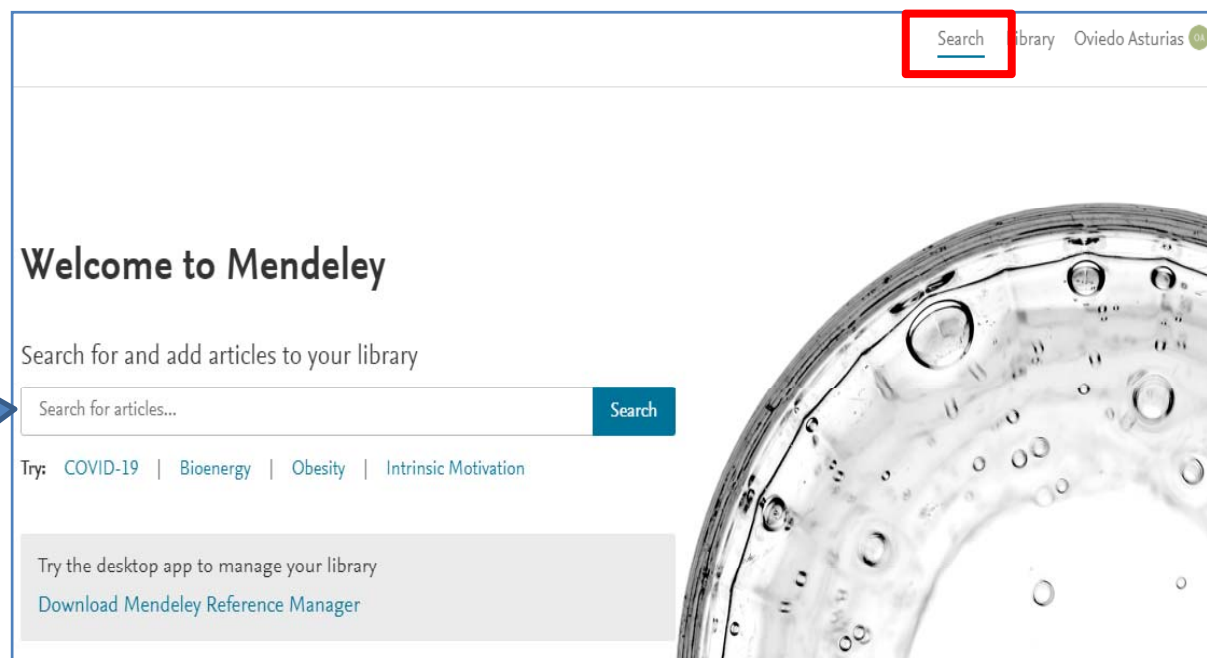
Search Library Oviedo Asturias

Welcome to Mendeley

Search for and add articles to your library

Search for articles...

Search

Try: COVID-19 | Bioenergy | Obesity | Intrinsic Motivation

Try the desktop app to manage your library

Download Mendeley Reference Manager